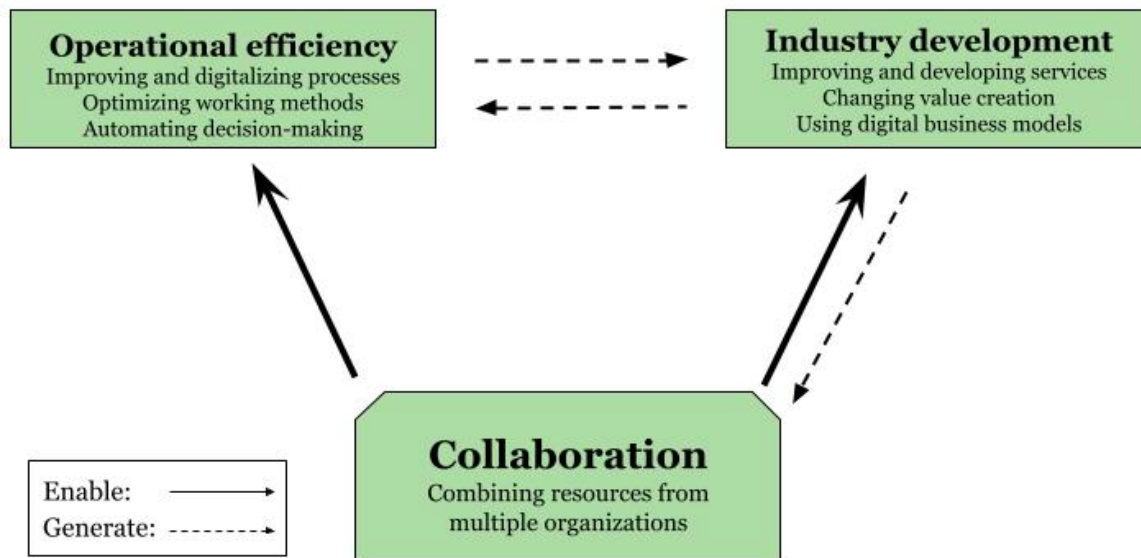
Operational efficiency
Improving and digitalizing processes
Optimizing working methods
Automating decision-making

Industry development
Improving and developing services
Changing value creation
Using digital business models

Collaboration
Combining resources from multiple organizations

Enable:
Generate: